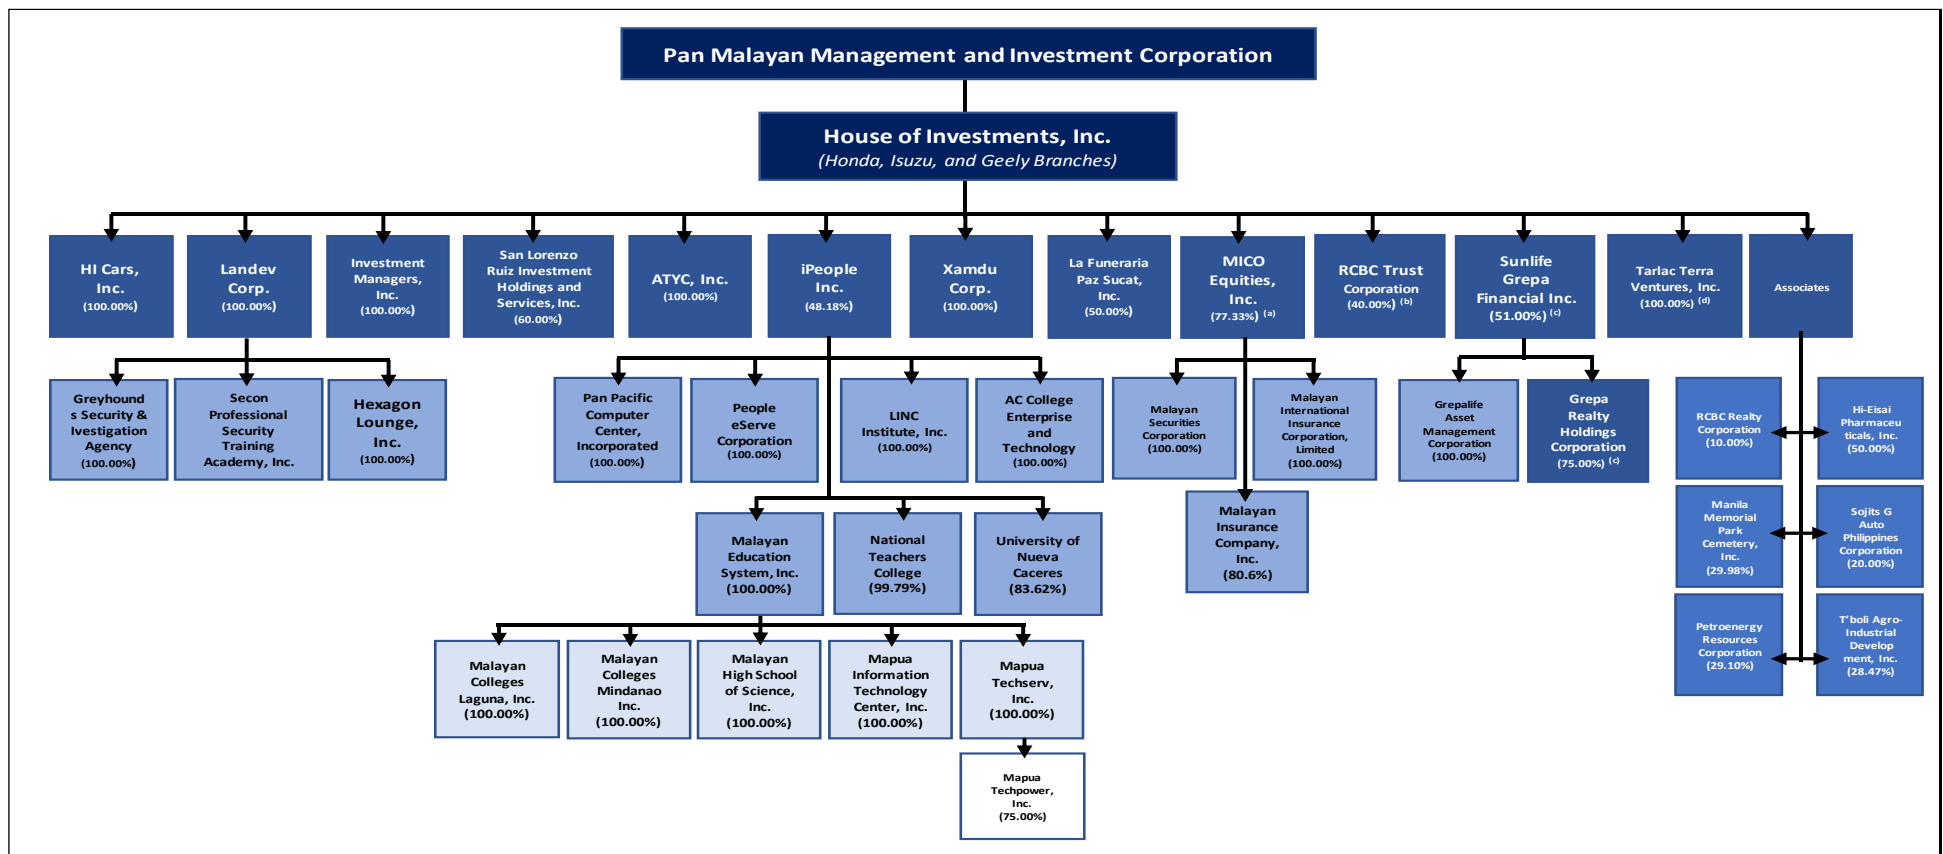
Pan Malayan Management and Investment Corporation

House of Investments, Inc.
(Honda, Isuzu, and Geely Branches)

HI Cars, Inc. (100.00%)

Landev Corp. (100.00%)

Investment Managers, Inc. (100.00%)

San Lorenzo Ruiz Investment Holdings and Services, Inc. (60.00%)

ATYC, Inc. (100.00%)

iPeople Inc. (48.18%)

Xamdu Corp. (100.00%)

La Funeraria Paz Sucat, Inc. (50.00%)

MICO Equities, Inc. (77.33%) $^{(a)}$

RCBC Trust Corporation (40.00%) $^{(b)}$

Sunlife Grepa Financial Inc. (51.00%) $^{(c)}$

Tarlac Terra Ventures, Inc. (100.00%) $^{(d)}$

Associates

Greyhounds Security & Ivestigation Agency (100.00%)

Secon Professional Security Training Academy, Inc.

Hexagon Lounge, Inc. (100.00%)

Pan Pacific Computer Center, Incorporated (100.00%)

People eServe Corporation (100.00%)

LINC Institute, Inc. (100.00%)

AC College Enterprise and Technology (100.00%)

Malayan Securities Corporation (100.00%)

Malayan International Insurance Corporation, Limited (100.00%)

Grepalife Asset Management Corporation (100.00%)

Grepa Realty Holdings Corporation (75.00%) $^{(c)}$

RCBC Realty Corporation (10.00%)

Hi-Eisai Pharmaceuticals, Inc. (50.00%)

Malayan Education System, Inc. (100.00%)

National Teachers College (99.79%)

University of Nueva Caceres (83.62%)

Malayan Insurance Company, Inc. (80.6%)

Manila Memorial Park Cemetery, Inc. (29.98%)

Sojits G Auto Philippines Corporation (20.00%)

Petroenergy Resources Corporation (29.10%)

T'boli Agro-Industrial Development, Inc. (28.47%)

Malayan Colleges Laguna, Inc. (100.00%)

Malayan Colleges Mindanao Inc. (100.00%)

Malayan High School of Science, Inc. (100.00%)

Mapua Information Technology Center, Inc. (100.00%)

Mapua Techserv, Inc. (100.00%)

Mapua Techpower, Inc. (75.00%)